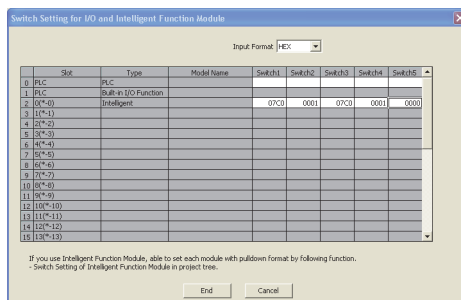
Switch Setting for I/O and Intelligent Function Module

Input Format HEX

|  | Slot | Type | Model Name | Switch1 | Switch2 | Switch3 | Switch4 | Switch5 |
|---|---|---|---|---|---|---|---|---|
| 0 | PLC | PLC |  |  |  |  |  |  |
| 1 | PLC | Built-in I/O Function |  |  |  |  |  |  |
| 2 | 0(*-0) | Intelligent |  | 07C0 | 0001 | 07C0 | 0001 | 0000 |
| 3 | 1(*-1) |  |  |  |  |  |  |  |
| 4 | 2(*-2) |  |  |  |  |  |  |  |
| 5 | 3(*-3) |  |  |  |  |  |  |  |
| 6 | 4(*-4) |  |  |  |  |  |  |  |
| 7 | 5(*-5) |  |  |  |  |  |  |  |
| 8 | 6(*-6) |  |  |  |  |  |  |  |
| 9 | 7(*-7) |  |  |  |  |  |  |  |
| 10 | 8(*-8) |  |  |  |  |  |  |  |
| 11 | 9(*-9) |  |  |  |  |  |  |  |
| 12 | 10(*-10) |  |  |  |  |  |  |  |
| 13 | 11(*-11) |  |  |  |  |  |  |  |
| 14 | 12(*-12) |  |  |  |  |  |  |  |
| 15 | 13(*-13) |  |  |  |  |  |  |  |

If you use Intelligent Function Module, able to set each module with pulldown format by following function.
- Switch Setting of Intelligent Function Module in project tree.

End Cancel